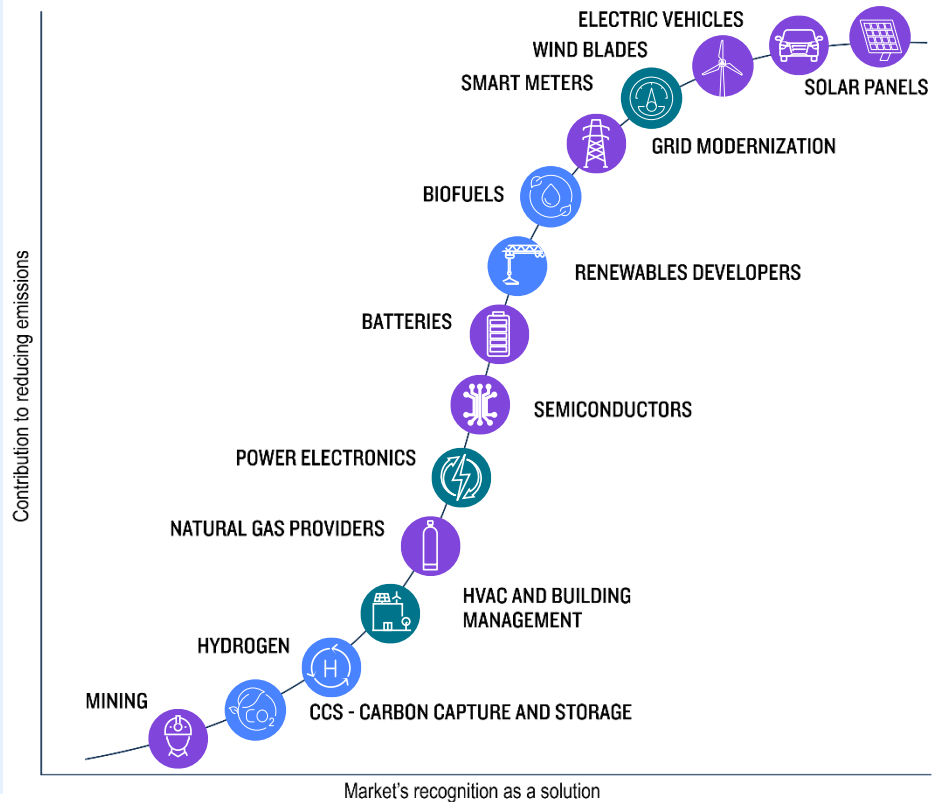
Contribution to reducing emissions

ELECTRIC VEHICLES

WIND BLADES

SMART METERS

SOLAR PANELS

GRID MODERNIZATION

BIOFUELS

RENEWABLES DEVELOPERS

BATTERIES

SEMICONDUCTORS

POWER ELECTRONICS

NATURAL GAS PROVIDERS

HVAC AND BUILDING MANAGEMENT

HYDROGEN

H

MINING

$CO_2$

CCS - CARBON CAPTURE AND STORAGE

Market's recognition as a solution